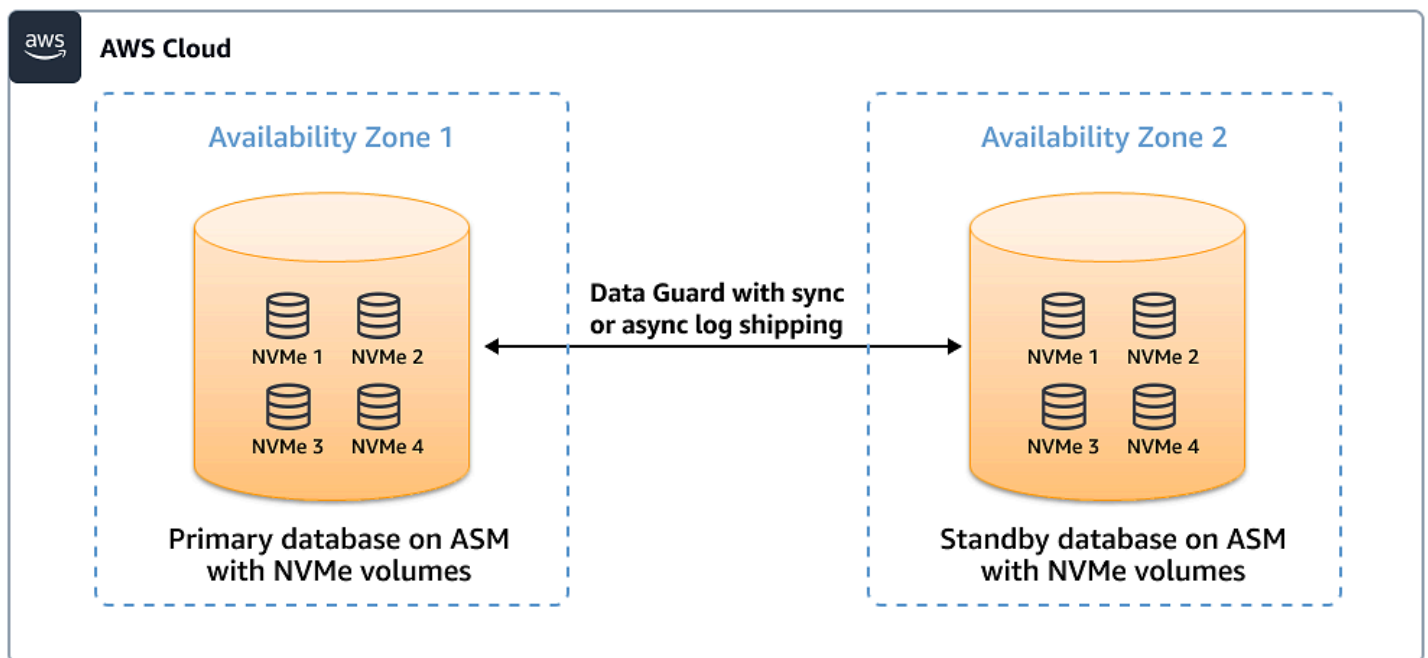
aws

AWS Cloud

Availability Zone 1

NVMe 1 NVMe 2
NVMe 3 NVMe 4

Primary database on ASM with NVMe volumes

Data Guard with sync or async log shipping

Availability Zone 2

NVMe 1 NVMe 2
NVMe 3 NVMe 4

Standby database on ASM with NVMe volumes